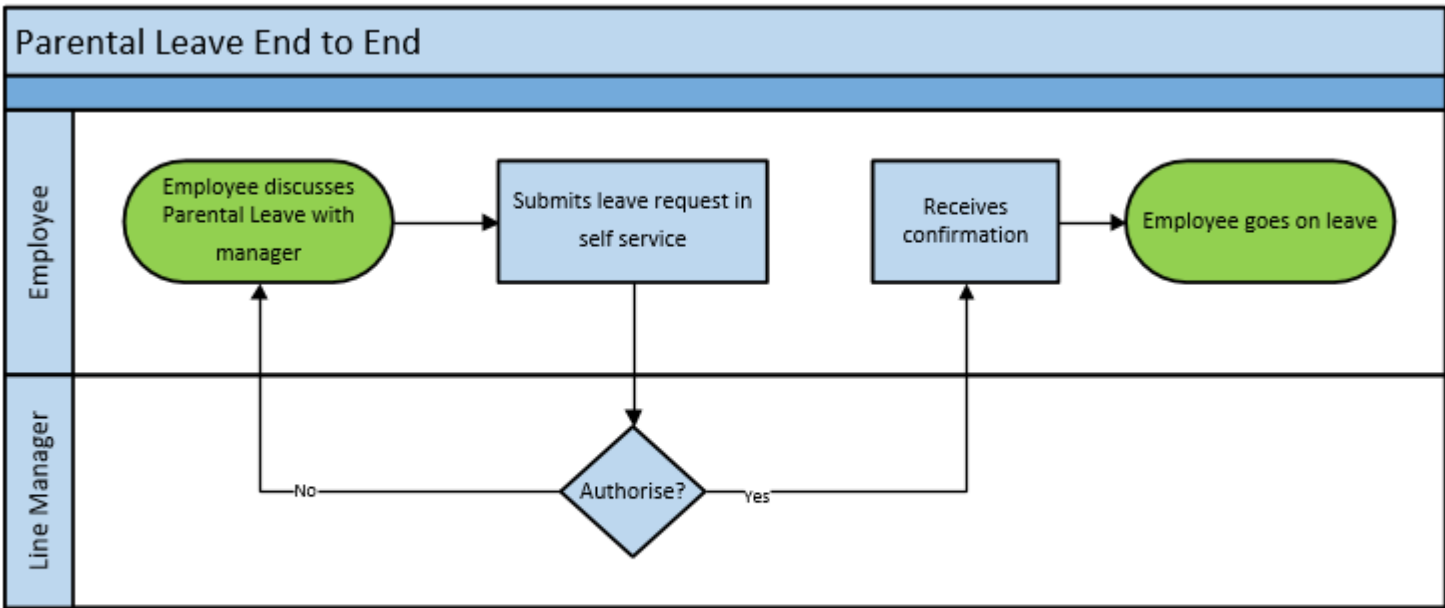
Parental Leave End to End

Employee

Employee discusses Parental Leave with manager

Submits leave request in self service

Receives confirmation

Employee goes on leave

Line Manager

Authorise?

No

Yes